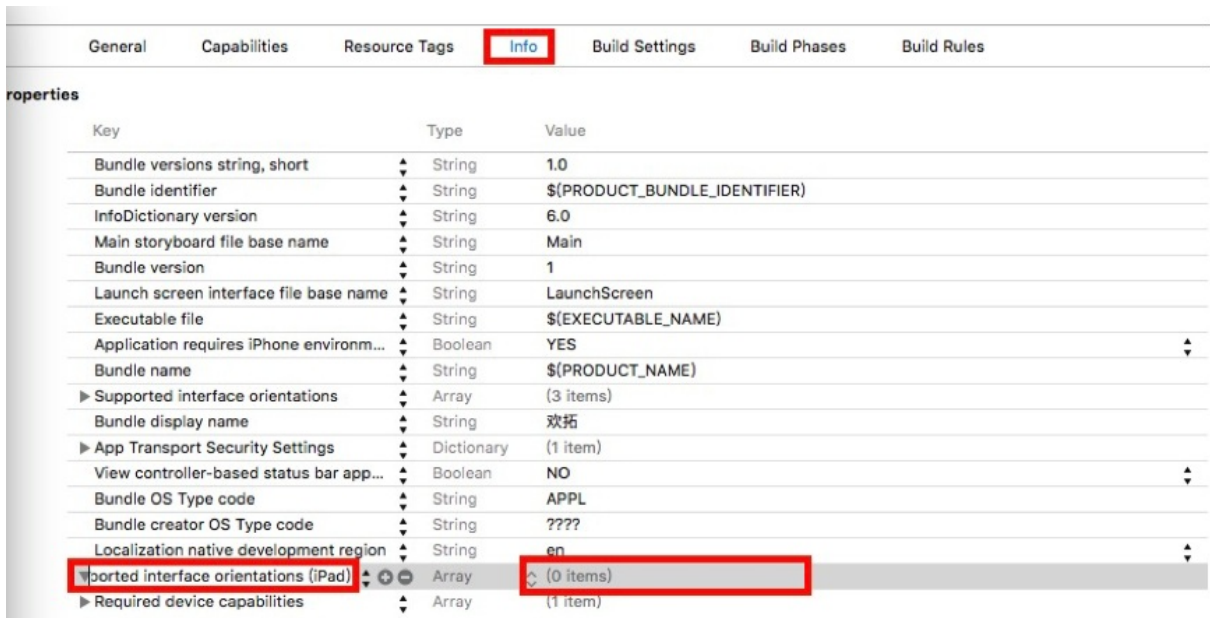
General Capabilities Resource Tags Info Build Settings Build Phases Build Rules

roperties

| Key | Type | Value |
|---|---|---|
| Bundle versions string, short | String | 1.0 |
| Bundle identifier | String | $(PRODUCT_BUNDLE_IDENTIFIER) |
| InfoDictionary version | String | 6.0 |
| Main storyboard file base name | String | Main |
| Bundle version | String | 1 |
| Launch screen interface file base name | String | LaunchScreen |
| Executable file | String | $(EXECUTABLE_NAME) |
| Application requires iPhone environm... | Boolean | YES |
| Bundle name | String | $(PRODUCT_NAME) |
| ▶ Supported interface orientations | Array | (3 items) |
| Bundle display name | String | 欢拓 |
| ▶ App Transport Security Settings | Dictionary | (1 item) |
| View controller-based status bar app... | Boolean | NO |
| Bundle OS Type code | String | APPL |
| Bundle creator OS Type code | String | ???? |
| Localization native development region | String | en |
| ▼ported interface orientations (iPad) | Array | (0 items) |
| ▶ Required device capabilities | Array | (1 item) |